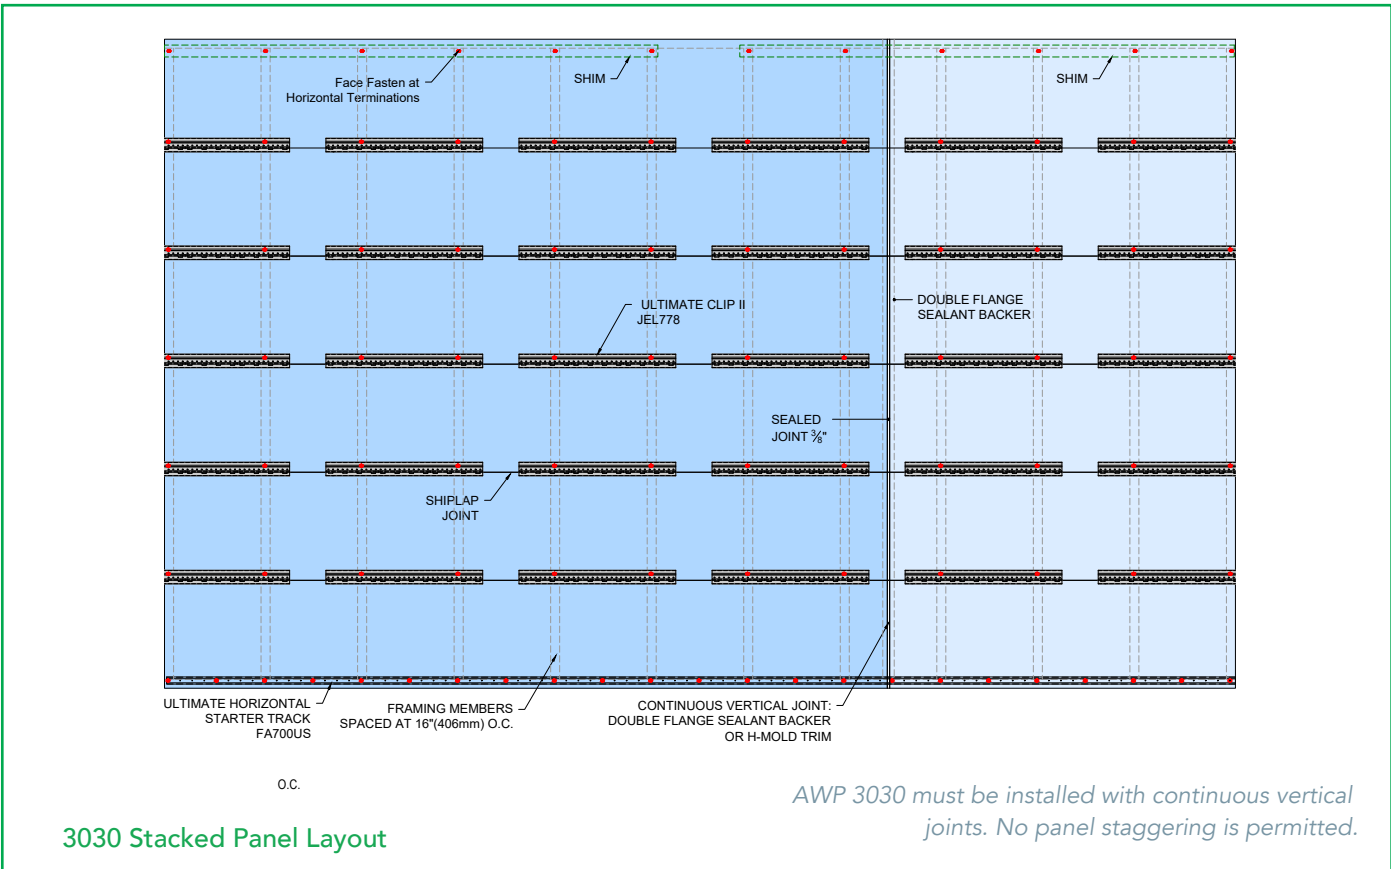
Face Fasten at Horizontal Terminations

SHIM

SHIM

ULTIMATE CLIP II JEL778

DOUBLE FLANGE SEALANT BACKER

SEALED JOINT $\frac{3}{8}$"

SHIPLAP JOINT

ULTIMATE HORIZONTAL STARTER TRACK FA700US

FRAMING MEMBERS SPACED AT 16"(406mm) O.C.

CONTINUOUS VERTICAL JOINT: DOUBLE FLANGE SEALANT BACKER OR H-MOLD TRIM

O.C.

AWP 3030 must be installed with continuous vertical joints. No panel staggering is permitted.

3030 Stacked Panel Layout